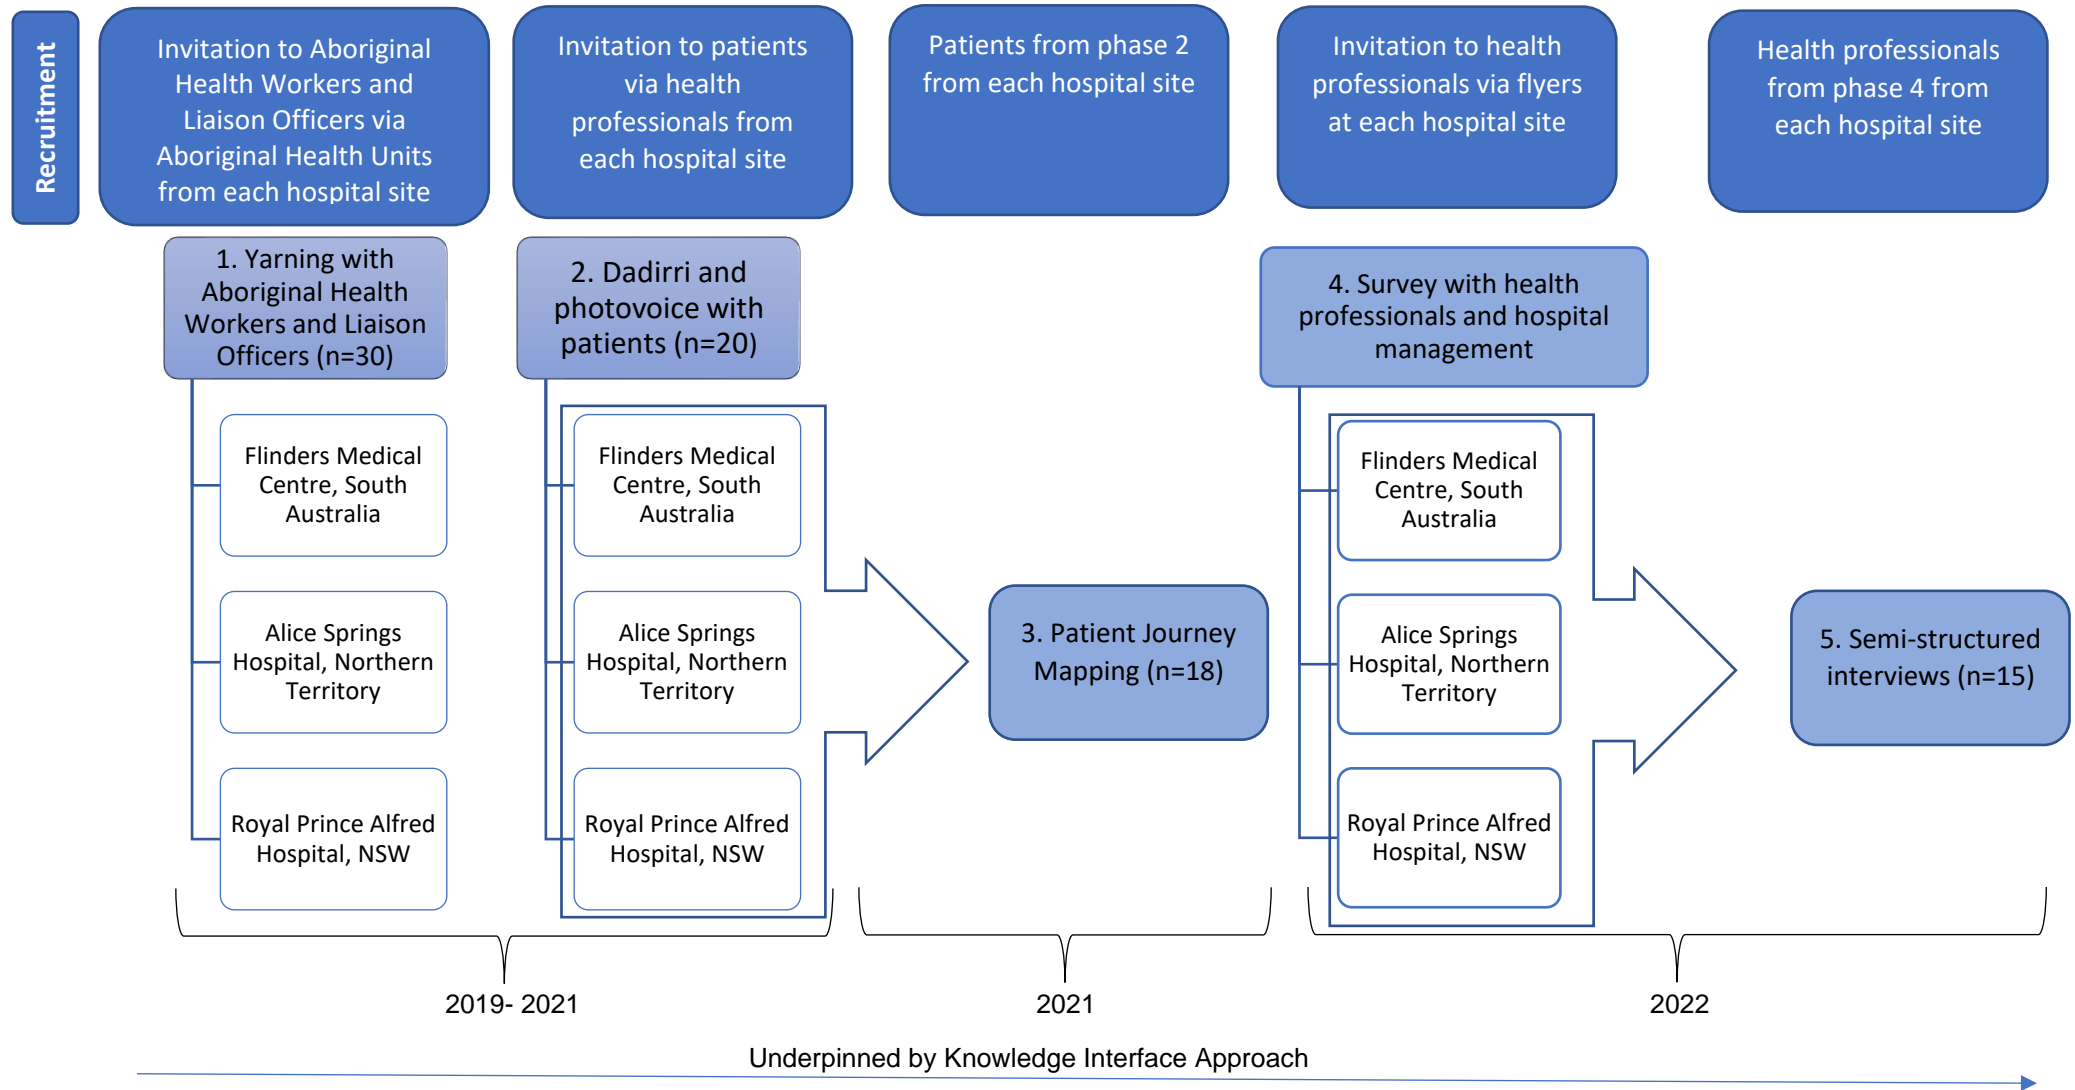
Recruitment

Invitation to Aboriginal Health Workers and Liaison Officers via Aboriginal Health Units from each hospital site

Invitation to patients via health professionals from each hospital site

Patients from phase 2 from each hospital site

Invitation to health professionals via flyers at each hospital site

Health professionals from phase 4 from each hospital site

1. Yarning with Aboriginal Health Workers and Liaison Officers (n=30)

Flinders Medical Centre, South Australia

Alice Springs Hospital, Northern Territory

Royal Prince Alfred Hospital, NSW

2. Dadirri and photovoice with patients (n=20)

Flinders Medical Centre, South Australia

Alice Springs Hospital, Northern Territory

Royal Prince Alfred Hospital, NSW

3. Patient Journey Mapping (n=18)

4. Survey with health professionals and hospital management

Flinders Medical Centre, South Australia

Alice Springs Hospital, Northern Territory

Royal Prince Alfred Hospital, NSW

5. Semi-structured interviews (n=15)

2019- 2021

2021

2022

Underpinned by Knowledge Interface Approach